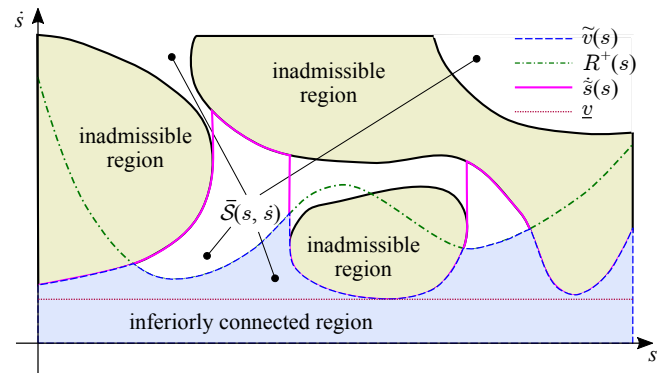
$\dot{s}$

$\widetilde{v}(s)$
$R^{+}(s)$
$\dot{\bar{s}}(s)$
$\underline{v}$

inadmissible region

inadmissible region

$\bar{\mathcal{S}}(s, \dot{s})$

inadmissible region

inferiorly connected region

$s$